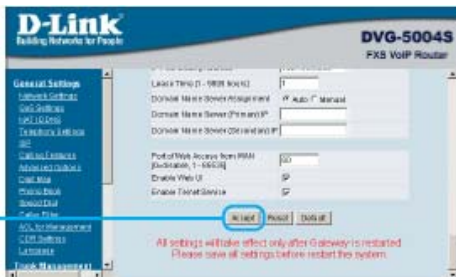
D-Link
Building Networks for People

DVG-5004S
FXS VoIP Router

General Settings
Network Settings
DHCP Settings
NAT / DDNS
Telephony Settings
SIP
Calling Features
Advanced Options
Digit Map
Phone Book
Speed Dial
Caller Filter
ACL for Management
CDR Settings
Language
Trunk Management

Lease Time (1 - 9999 hours) 1
Domain Name Server Assignment Auto Manual
Domain Name Server (Primary) IP
Domain Name Server (Secondary) IP

Port of Web Access from WAN (Default 80, 1 - 65535) 80
Enable Web UI
Enable Telnet Service

Accept Reset Default

All settings will take effect only after Gateway is restarted.
Please save all settings before restart the system.